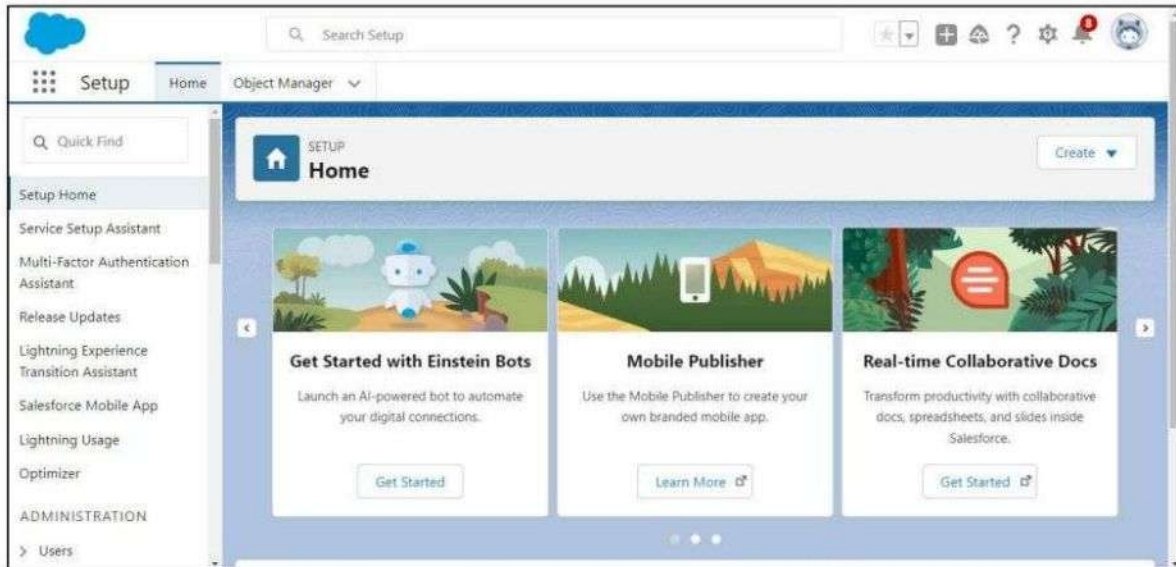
Search Setup

Setup Home Object Manager

Quick Find

Setup Home

Service Setup Assistant

Multi-Factor Authentication Assistant

Release Updates

Lightning Experience Transition Assistant

Salesforce Mobile App

Lightning Usage

Optimizer

ADMINISTRATION

> Users

SETUP
Home

Create

Get Started with Einstein Bots

Launch an AI-powered bot to automate your digital connections.

Get Started

Mobile Publisher

Use the Mobile Publisher to create your own branded mobile app.

Learn More

Real-time Collaborative Docs

Transform productivity with collaborative docs, spreadsheets, and slides inside Salesforce.

Get Started